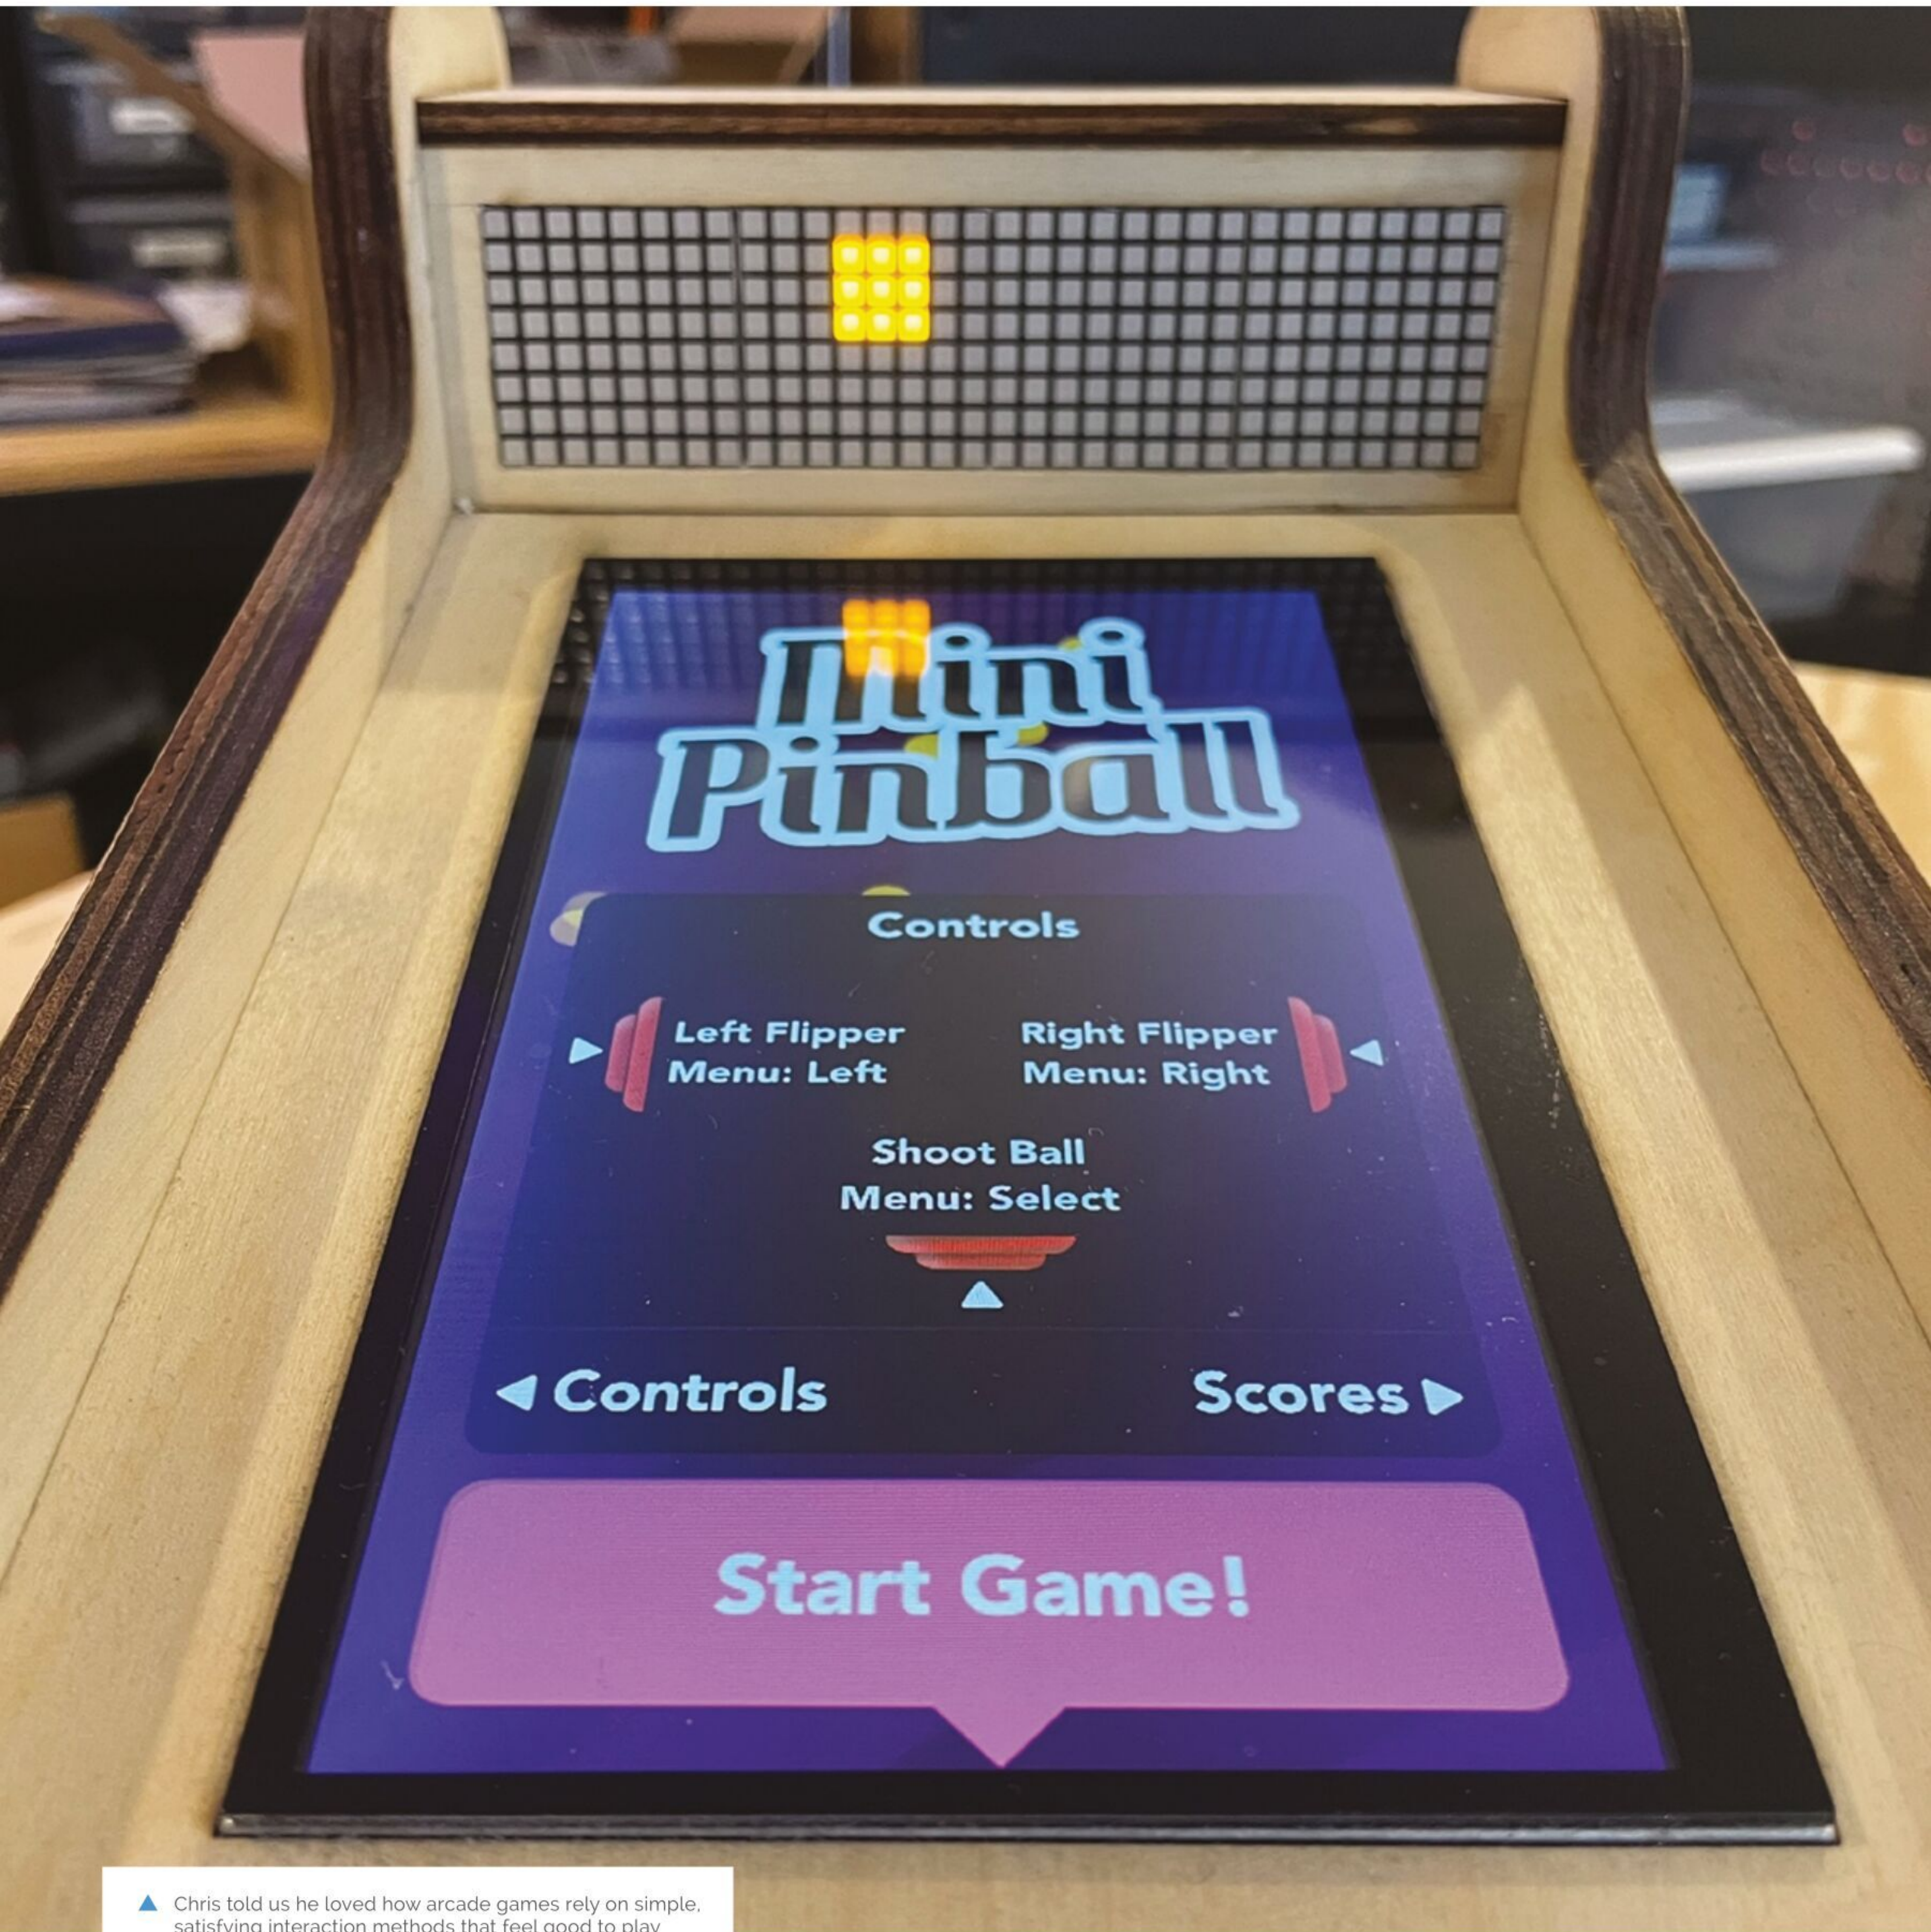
Mini Pinball

Controls

Left Flipper
Menu: Left

Right Flipper
Menu: Right

Shoot Ball
Menu: Select

◀ Controls

Scores ▶

Start Game!

▲ Chris told us he loved how arcade games rely on simple, satisfying interaction methods that feel good to play